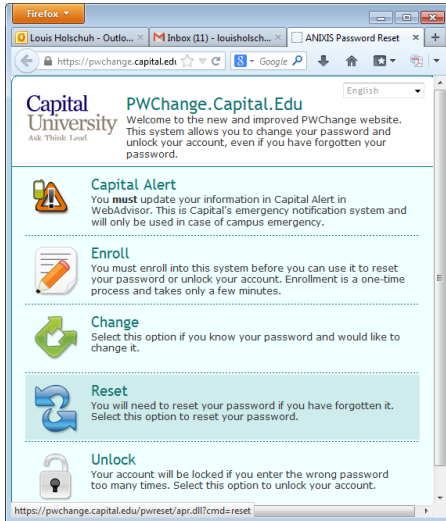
Firefox

Louis Holschuh - Outlo... | Inbox (11) - louisholsch... | ANIXIS Password Reset | +

https://pwchange.capital.edu | Google

English

Capital University
Ask Think Lead

PWChange.Capital.Edu
Welcome to the new and improved PWChange website. This system allows you to change your password and unlock your account, even if you have forgotten your password.

Capital Alert
You **must** update your information in Capital Alert in WebAdvisor. This is Capital's emergency notification system and will only be used in case of campus emergency.

Enroll
You must enroll into this system before you can use it to reset your password or unlock your account. Enrollment is a one-time process and takes only a few minutes.

Change
Select this option if you know your password and would like to change it.

Reset
You will need to reset your password if you have forgotten it. Select this option to reset your password.

Unlock
Your account will be locked if you enter the wrong password too many times. Select this option to unlock your account.

https://pwchange.capital.edu/pwreset/apr.dll?cmd=reset